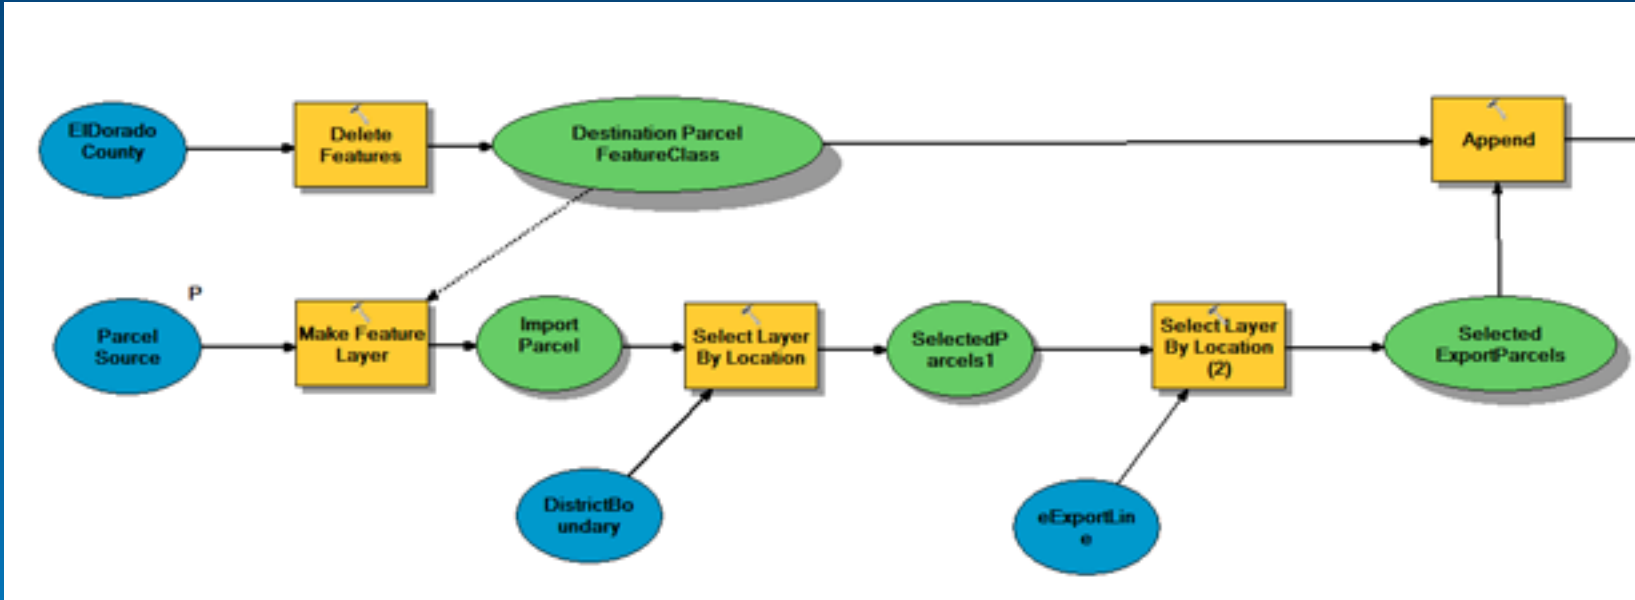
ElDorado County

Delete Features

Destination Parcel FeatureClass

Append

P

Parcel Source

Make Feature Layer

Import Parcel

Select Layer By Location

SelectedP arcels1

Select Layer By Location (2)

Selected ExportParcels

DistrictBo undary

eExportLin e